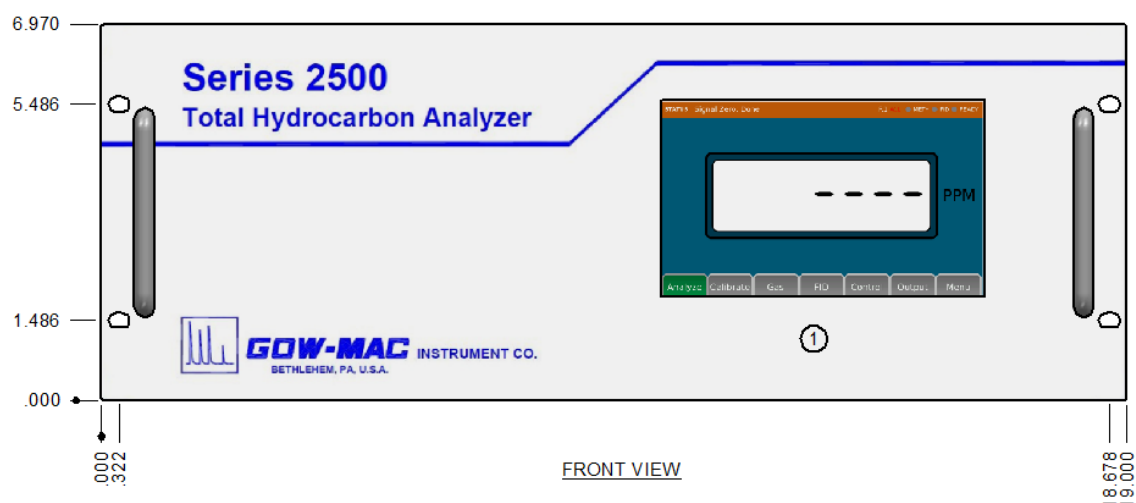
6.970

5.486

1.486

.000

Series 2500
Total Hydrocarbon Analyzer

STATUS Signal Zero. Done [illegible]

- - - - PPM

Analyze | Calibrate | Gas | FID | Control | Outputs | Menu

1

GOW-MAC INSTRUMENT CO.
BETHLEHEM, PA, U.S.A.

.000
.322

FRONT VIEW

18.678
19.000